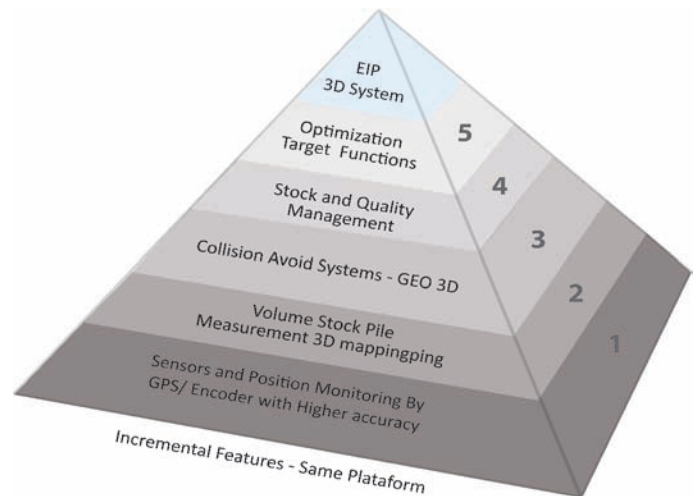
EIP
3D System

Optimization
Target Functions

Stock and Quality
Management

Collision Avoid Systems - GEO 3D

Volume Stock Pile
Measurement 3D mappingping

Sensors and Position Monitoring By
GPS/ Encoder with Higher accuracy

5

4

3

2

1

Incremental Features - Same Plataform